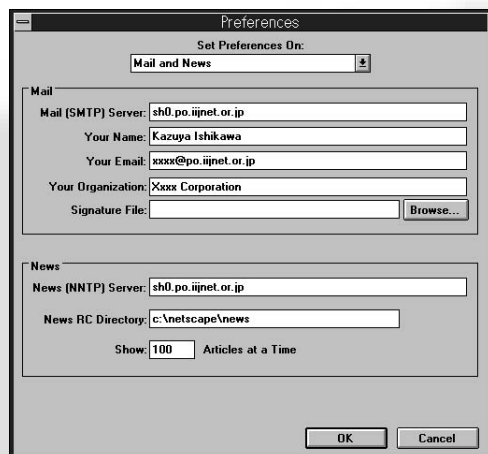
Preferences

Set Preferences On:

Mail and News

Mail

Mail (SMTP) Server: sh0.po.iijnet.or.jp

Your Name: Kazuya Ishikawa

Your Email: xxxx@po.iijnet.or.jp

Your Organization: Xxxx Corporation

Signature File:

Browse...

News

News (NNTP) Server: sh0.po.iijnet.or.jp

News RC Directory: c:\netscape\news

Show: 100 Articles at a Time

OK

Cancel